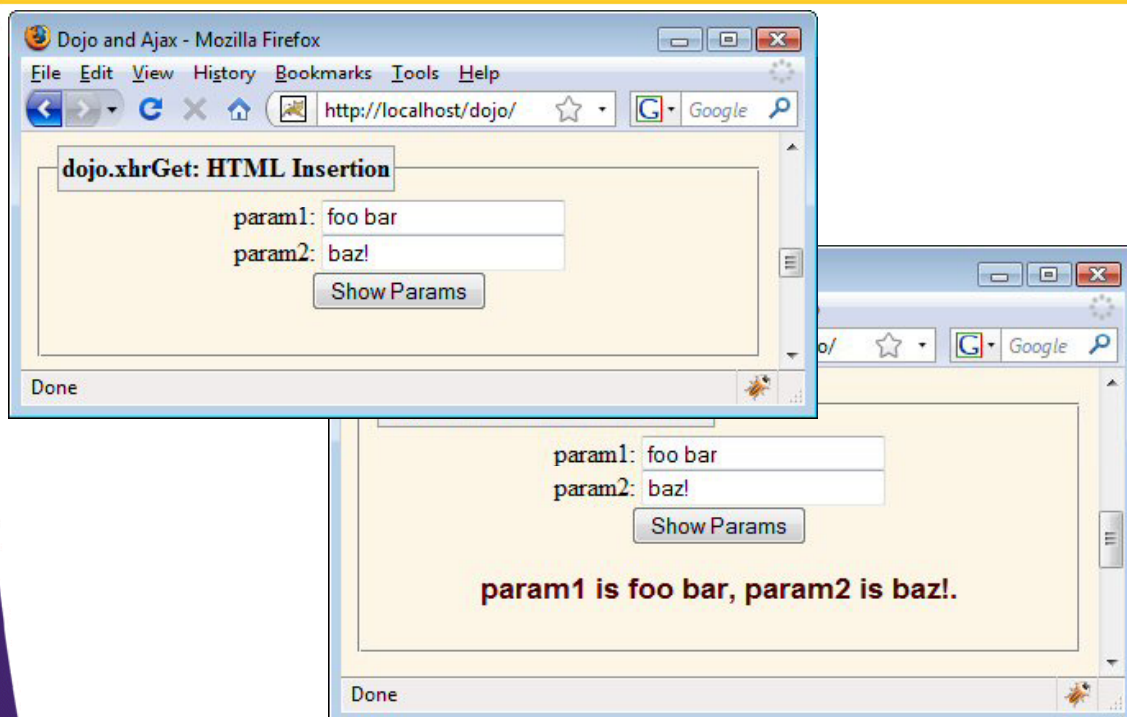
Dojo and Ajax - Mozilla Firefox

File Edit View History Bookmarks Tools Help

http://localhost/dojo/

Google

dojo.xhrGet: HTML Insertion

param1: foo bar
param2: baz!

Show Params

Done

o/

Google

param1: foo bar
param2: baz!

Show Params

param1 is foo bar, param2 is baz!.

Done